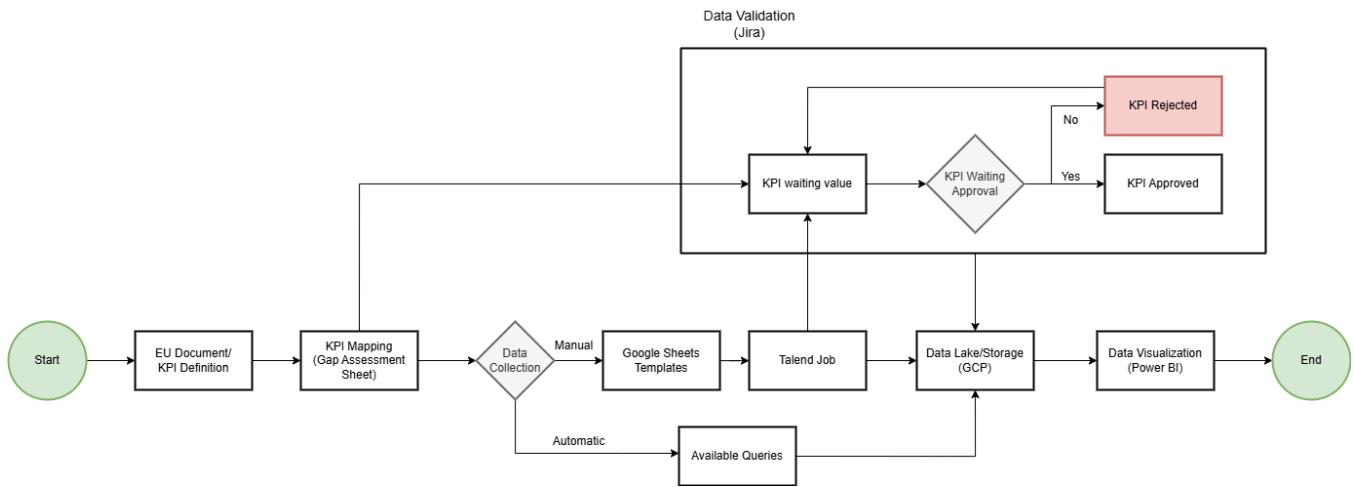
Data Validation
(Jira)

KPI Rejected

No

KPI waiting value

KPI Waiting Approval

Yes

KPI Approved

Start

EU Document/ KPI Definition

KPI Mapping (Gap Assessment Sheet)

Data Collection

Manual

Google Sheets Templates

Talend Job

Data Lake/Storage (GCP)

Data Visualization (Power BI)

End

Automatic

Available Queries